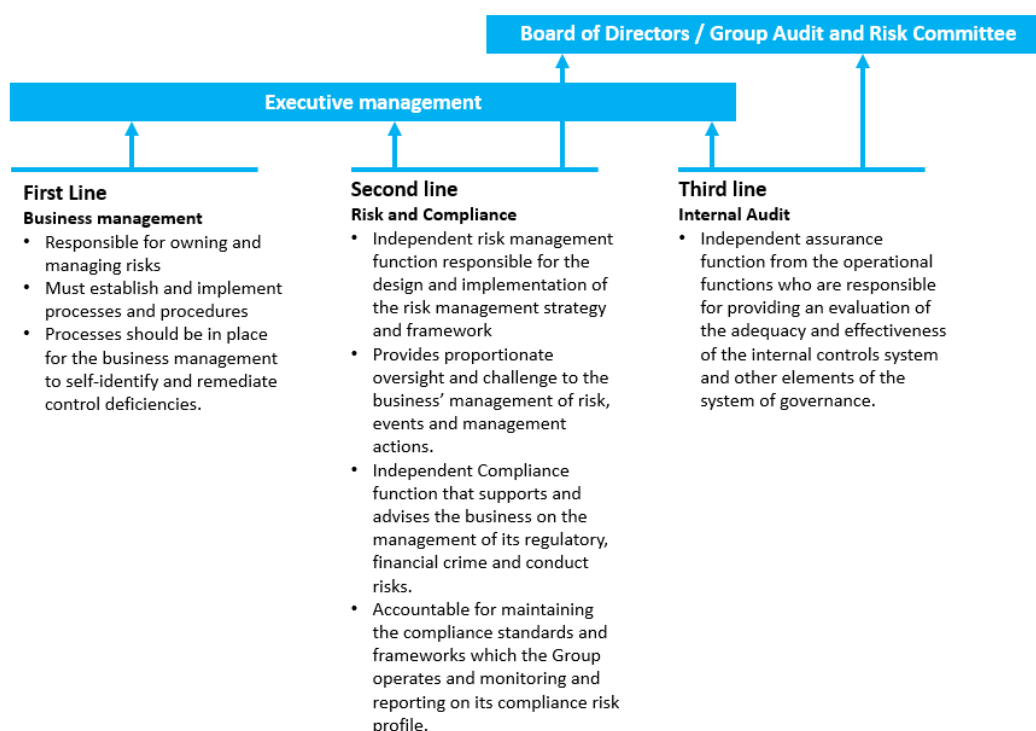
Board of Directors / Group Audit and Risk Committee

Executive management

First Line
Business management
• Responsible for owning and managing risks
• Must establish and implement processes and procedures
• Processes should be in place for the business management to self-identify and remediate control deficiencies.

Second line
Risk and Compliance
• Independent risk management function responsible for the design and implementation of the risk management strategy and framework
• Provides proportionate oversight and challenge to the business' management of risk, events and management actions.
• Independent Compliance function that supports and advises the business on the management of its regulatory, financial crime and conduct risks.
• Accountable for maintaining the compliance standards and frameworks which the Group operates and monitoring and reporting on its compliance risk profile.

Third line
Internal Audit
• Independent assurance function from the operational functions who are responsible for providing an evaluation of the adequacy and effectiveness of the internal controls system and other elements of the system of governance.